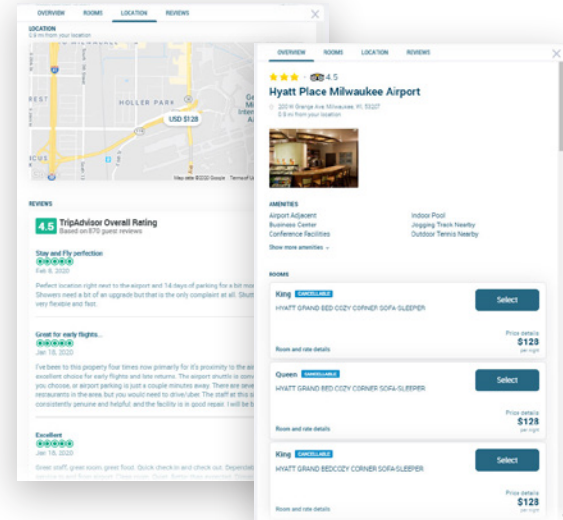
OVERVIEW ROOMS LOCATION REVIEWS

LOCATION
0.5 mi from your location

HOLLER PARK

USD $128

Map data ©2020 Google Terms of Use

REVIEWS

4.5 TripAdvisor Overall Rating
Based on 870 guest reviews

Stay and Fly perfection
Feb 6, 2020
Perfect location right next to the airport and 14 days of parking for a bit m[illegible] Showers need a bit of an upgrade but that is the only complaint at all. Shutt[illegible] very flexible and fast.

Great for early flights...
Jan 18, 2020
I've been to this property four times now primarily for it's proximity to the ai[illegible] excellent choice for early flights and late returns. The airport shuttle is avai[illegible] you choose, or airport parking is just a couple minutes away. There are seve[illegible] restaurants in the area, but you would need to drive/uber. The staff at this s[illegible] consistently genuine and helpful, and the facility is in good repair. I will be t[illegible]

Excellent
Jan 18, 2020
Great staff, great room, great food. Quick check in and check out. Depende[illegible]

OVERVIEW ROOMS LOCATION REVIEWS

4.5

Hyatt Place Milwaukee Airport

200 W Grange Ave Milwaukee, WI, 53207
0.5 mi from your location

AMENITIES
Airport Adjacent
Business Center
Conference Facilities
Indoor Pool
Jogging Track Nearby
Outdoor Tennis Nearby
Show more amenities

ROOMS

King CANCELLABLE
HYATT GRAND BED COZY CORNER SOFA-SLEEPER
Select
Price details
$128
per night
Room and rate details

Queen CANCELLABLE
HYATT GRAND BED COZY CORNER SOFA-SLEEPER
Select
Price details
$128
per night
Room and rate details

King CANCELLABLE
HYATT GRAND BEDCOZY CORNER SOFA-SLEEPER
Select
Price details
$128
per night
Room and rate details